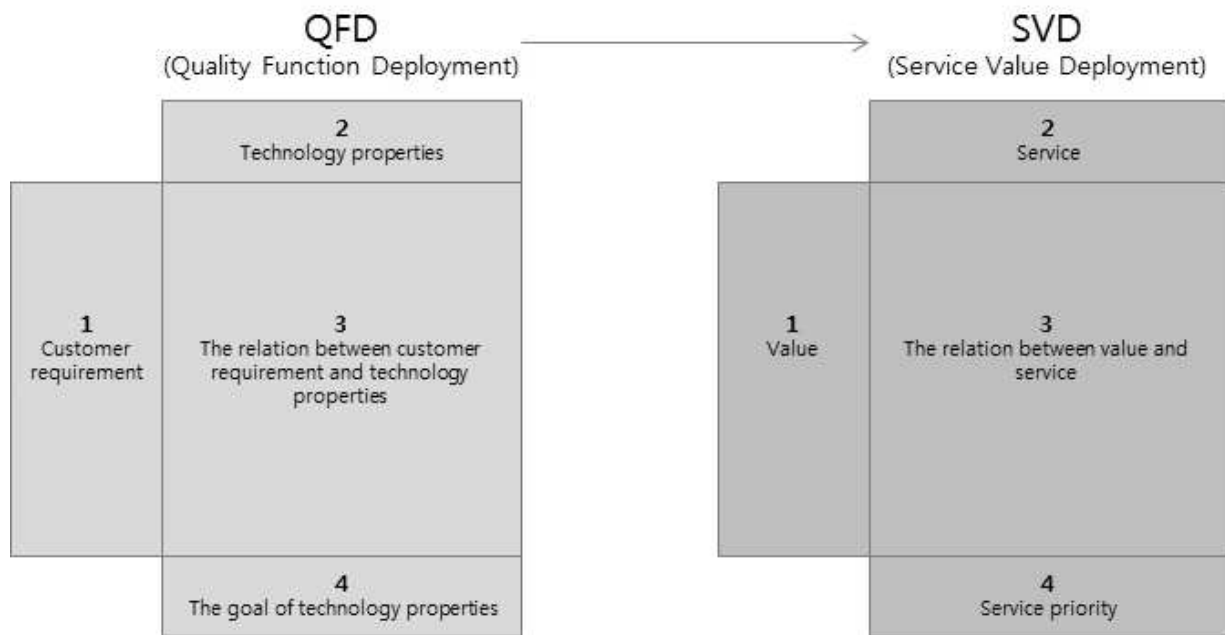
QFD
(Quality Function Deployment)

2
Technology properties

1
Customer requirement

3
The relation between customer requirement and technology properties

4
The goal of technology properties

SVD
(Service Value Deployment)

2
Service

1
Value

3
The relation between value and service

4
Service priority